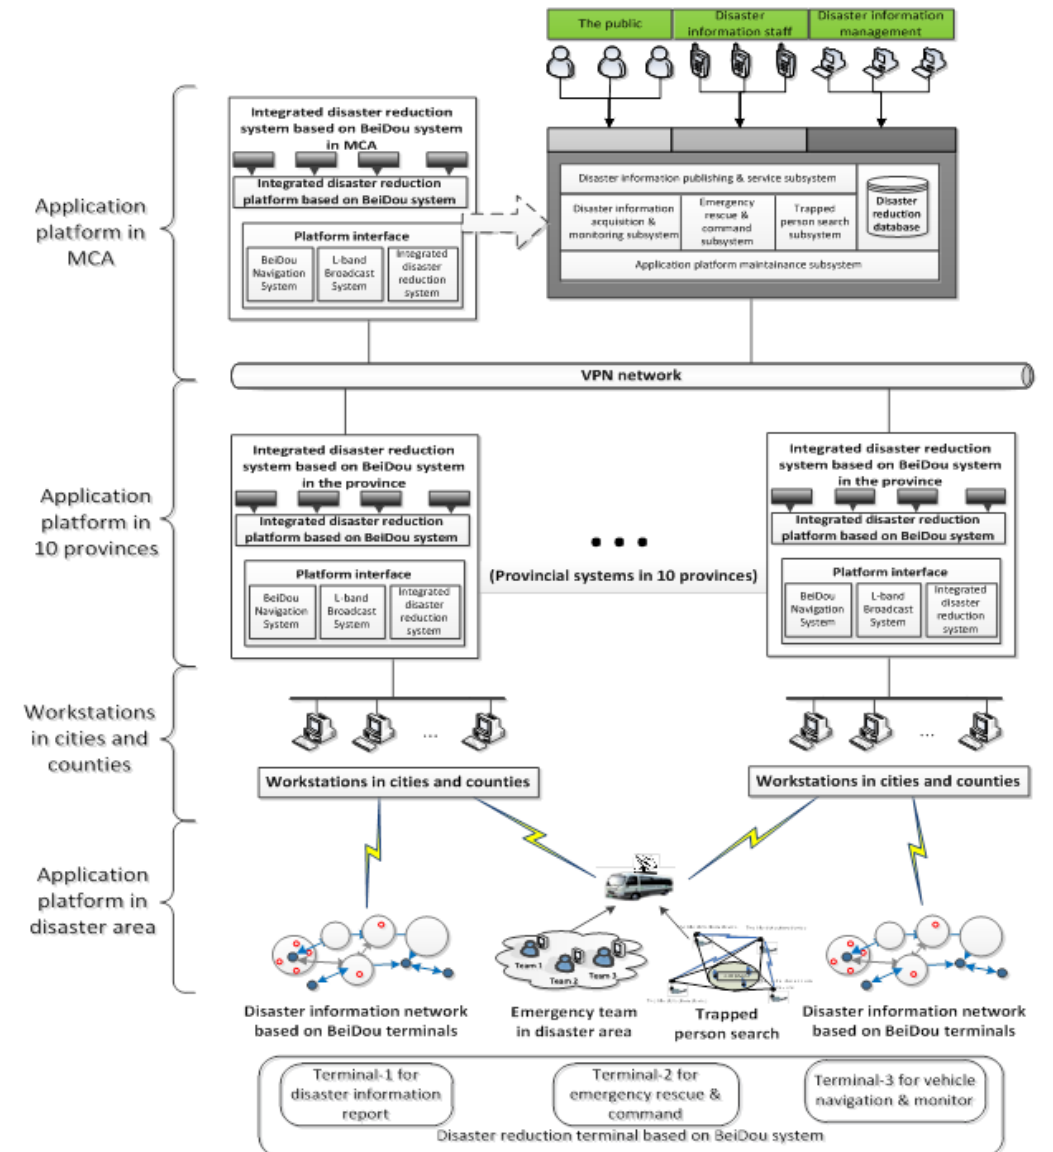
The public
Disaster information staff
Disaster information management

Application platform in MCA

Integrated disaster reduction system based on BeiDou system in MCA
Integrated disaster reduction platform based on BeiDou system
Platform interface
BeiDou Navigation System
L-band Broadcast System
Integrated disaster reduction system

Disaster information publishing & service subsystem
Disaster information acquisition & monitoring subsystem
Emergency rescue & command subsystem
Trapped person search subsystem
Disaster reduction database
Application platform maintainance subsystem

VPN network

Application platform in 10 provinces

Integrated disaster reduction system based on BeiDou system in the province
Integrated disaster reduction platform based on BeiDou system
Platform interface
BeiDou Navigation System
L-band Broadcast System
Integrated disaster reduction system

(Provincial systems in 10 provinces)

Integrated disaster reduction system based on BeiDou system in the province
Integrated disaster reduction platform based on BeiDou system
Platform interface
BeiDou Navigation System
L-band Broadcast System
Integrated disaster reduction system

Workstations in cities and counties

Workstations in cities and counties
Workstations in cities and counties

Application platform in disaster area

Team 1
Team 2
Team 3

Disaster information network based on BeiDou terminals
Emergency team in disaster area
Trapped person search
Disaster information network based on BeiDou terminals

Terminal-1 for disaster information report
Terminal-2 for emergency rescue & command
Terminal-3 for vehicle navigation & monitor
Disaster reduction terminal based on BeiDou system